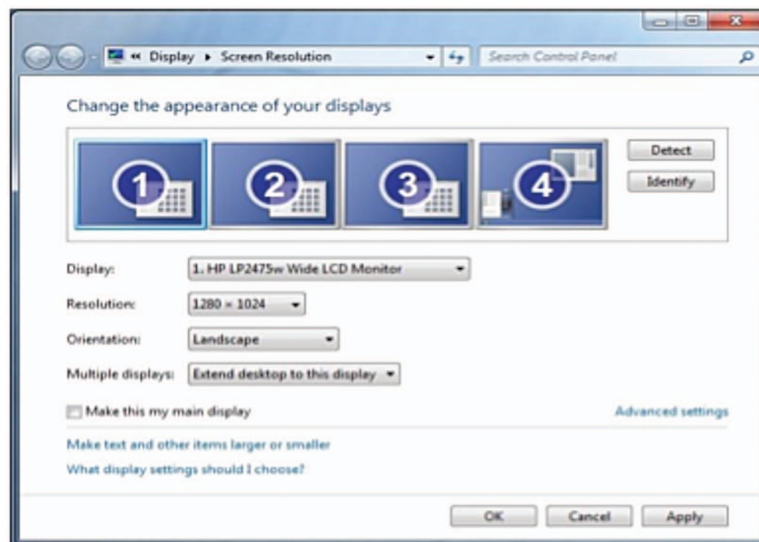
« Display ▸ Screen Resolution

Search Control Panel

Change the appearance of your displays

1

2

3

4

Detect

Identify

Display: 1. HP LP2475w Wide LCD Monitor

Resolution: 1280 × 1024

Orientation: Landscape

Multiple displays: Extend desktop to this display

Make this my main display

Advanced settings

Make text and other items larger or smaller

What display settings should I choose?

OK

Cancel

Apply